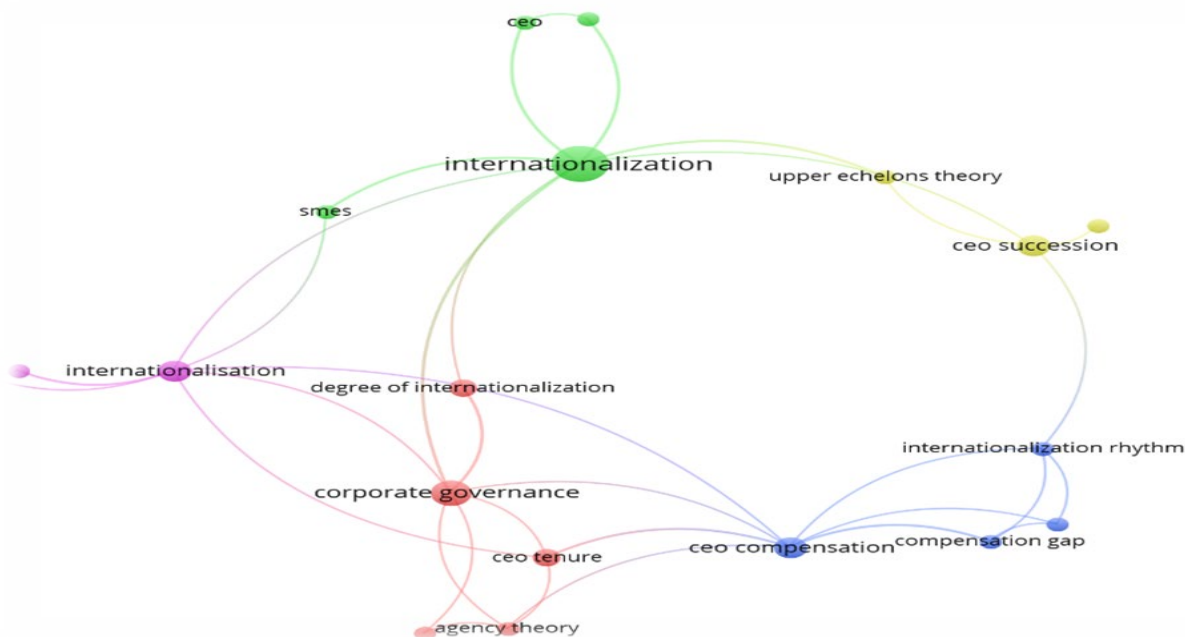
ceo

internationalization

upper echelons theory

smes

ceo succession

internationalisation

degree of internationalization

internationalization rhythm

corporate governance

ceo tenure

ceo compensation

compensation gap

agency theory